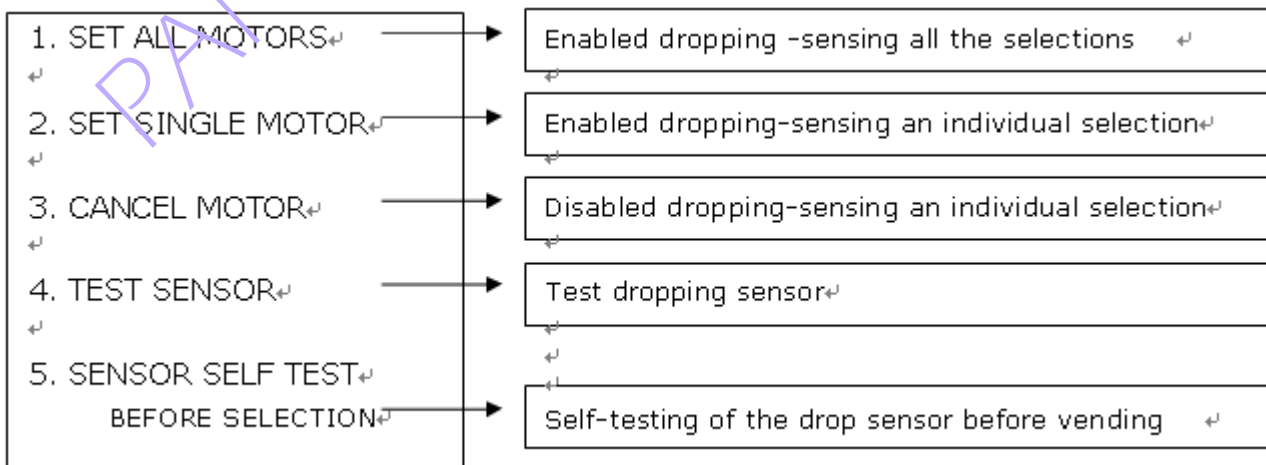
1. SET ALL MOTORS

2. SET SINGLE MOTOR

3. CANCEL MOTOR

4. TEST SENSOR

5. SENSOR SELF TEST
BEFORE SELECTION

Enabled dropping -sensing all the selections

Enabled dropping-sensing an individual selection

Disabled dropping-sensing an individual selection

Test dropping sensor

Self-testing of the drop sensor before vending